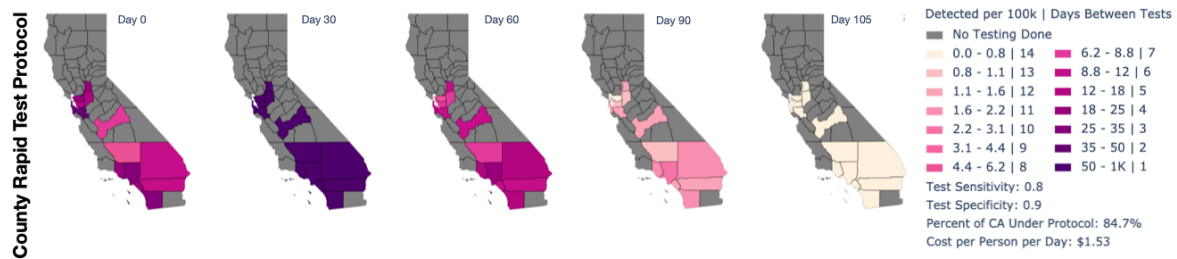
County Rapid Test Protocol

Day 0

Day 30

Day 60

Day 90

Day 105

Detected per 100k | Days Between Tests

No Testing Done

0.0 - 0.8 | 14
0.8 - 1.1 | 13
1.1 - 1.6 | 12
1.6 - 2.2 | 11
2.2 - 3.1 | 10
3.1 - 4.4 | 9
4.4 - 6.2 | 8

6.2 - 8.8 | 7
8.8 - 12 | 6
12 - 18 | 5
18 - 25 | 4
25 - 35 | 3
35 - 50 | 2
50 - 1K | 1

Test Sensitivity: 0.8
Test Specificity: 0.9
Percent of CA Under Protocol: 84.7%
Cost per Person per Day: $1.53